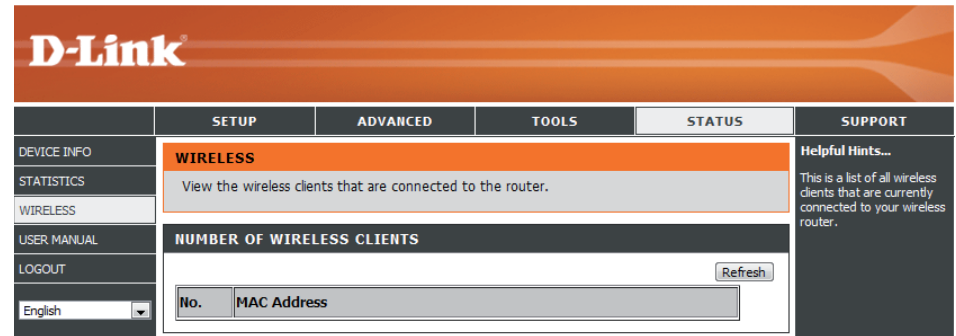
D-Link

SETUP | ADVANCED | TOOLS | STATUS | SUPPORT

DEVICE INFO
STATISTICS
WIRELESS
USER MANUAL
LOGOUT

English

WIRELESS

View the wireless clients that are connected to the router.

NUMBER OF WIRELESS CLIENTS

Refresh

| No. | MAC Address |
|---|---|

Helpful Hints...

This is a list of all wireless clients that are currently connected to your wireless router.